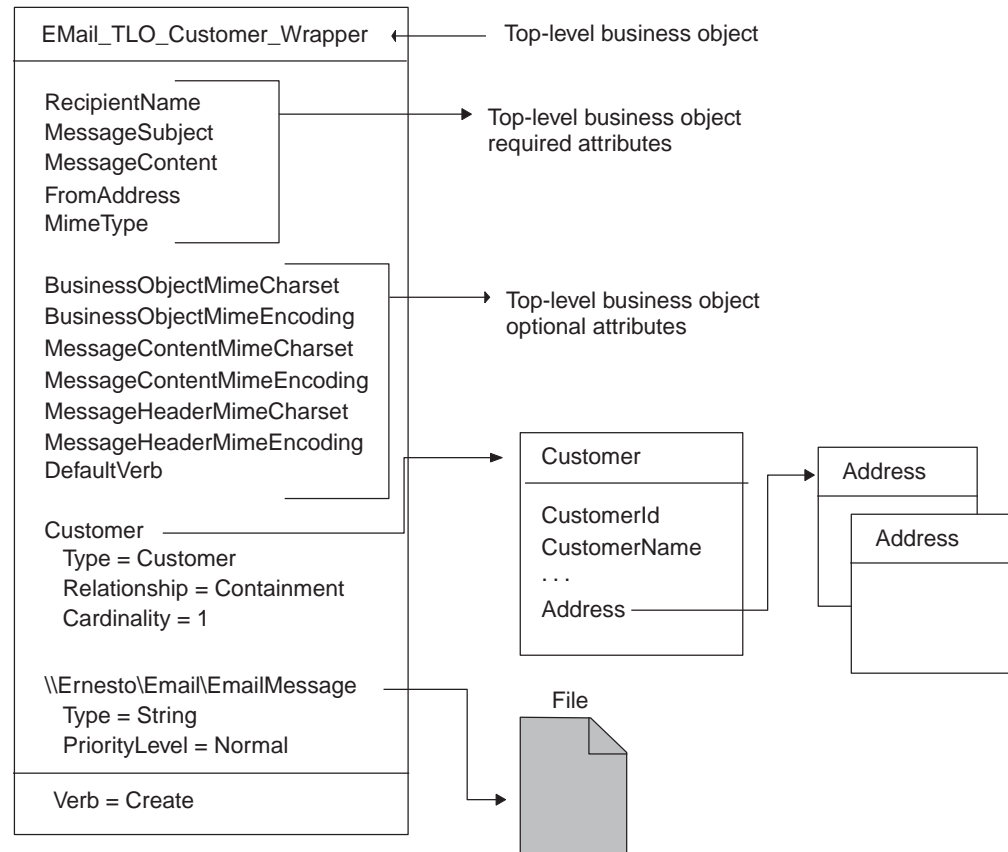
EMail_TLO_Customer_Wrapper

Top-level business object

RecipientName
MessageSubject
MessageContent
FromAddress
MimeType

Top-level business object required attributes

BusinessObjectMimeCharset
BusinessObjectMimeEncoding
MessageContentMimeCharset
MessageContentMimeEncoding
MessageHeaderMimeCharset
MessageHeaderMimeEncoding
DefaultVerb

Top-level business object optional attributes

Customer
Type = Customer
Relationship = Containment
Cardinality = 1

Customer

CustomerId
CustomerName
. . .
Address

Address

Address

\\Ernesto\Email\EmailMessage
Type = String
PriorityLevel = Normal

File

Verb = Create